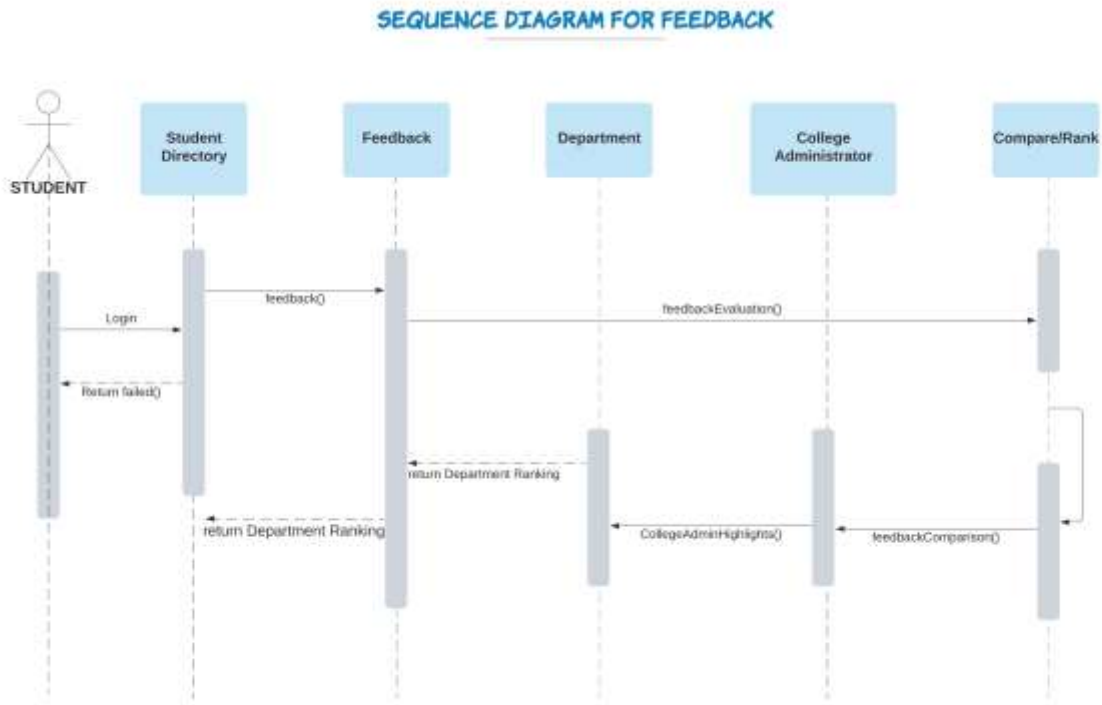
SEQUENCE DIAGRAM FOR FEEDBACK

STUDENT

Student Directory

Feedback

Department

College Administrator

Compare/Rank

feedback()

feedbackEvaluation()

Login

Return failed()

return Department Ranking

return Department Ranking

CollegeAdminHighlights()

feedbackComparison()